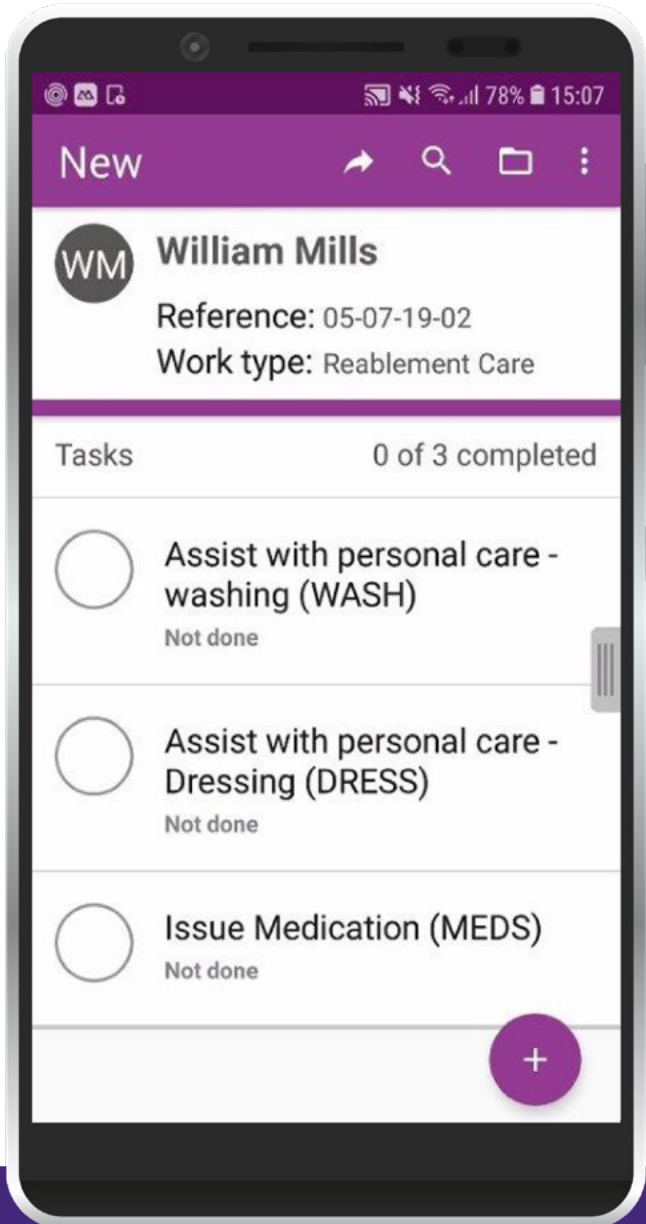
78% 15:07

New

WM William Mills

Reference: 05-07-19-02
Work type: Reablement Care

Tasks 0 of 3 completed

Assist with personal care - washing (WASH)
Not done

Assist with personal care - Dressing (DRESS)
Not done

Issue Medication (MEDS)
Not done

+